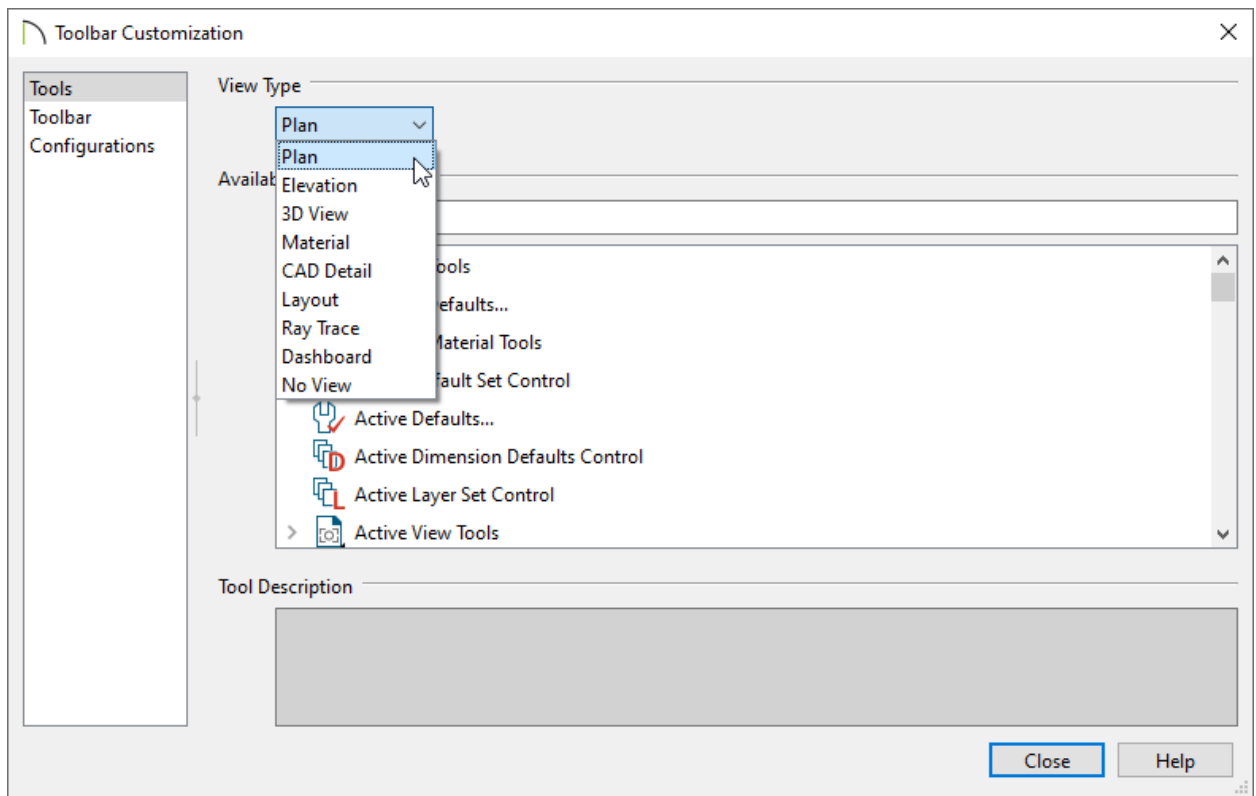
Toolbar Customization

Tools
Toolbar
Configurations

View Type

Plan

Plan
Elevation
3D View
Material
CAD Detail
Layout
Ray Trace
Dashboard
No View

Availab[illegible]

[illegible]ools
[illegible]efaults...
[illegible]aterial Tools
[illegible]fault Set Control
Active Defaults...
Active Dimension Defaults Control
Active Layer Set Control
Active View Tools

Tool Description

Close
Help